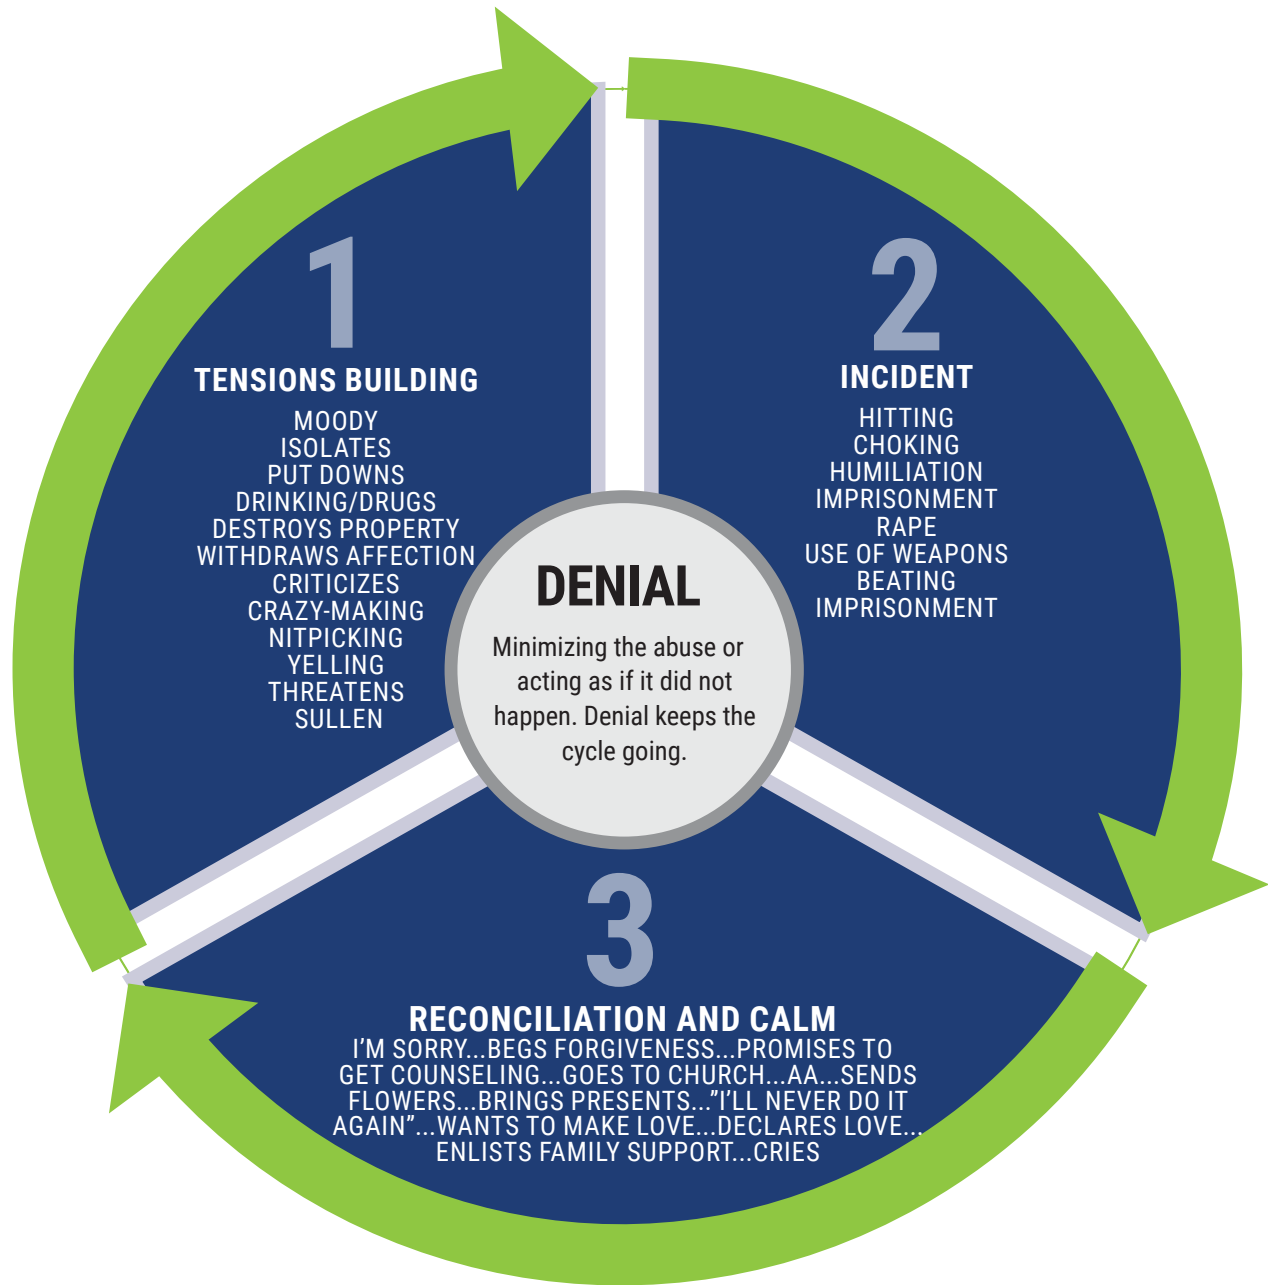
1
TENSIONS BUILDING
MOODY
ISOLATES
PUT DOWNS
DRINKING/DRUGS
DESTROYS PROPERTY
WITHDRAWS AFFECTION
CRITICIZES
CRAZY-MAKING
NITPICKING
YELLING
THREATENS
SULLEN

2
INCIDENT
HITTING
CHOKING
HUMILIATION
IMPRISONMENT
RAPE
USE OF WEAPONS
BEATING
IMPRISONMENT

DENIAL
Minimizing the abuse or acting as if it did not happen. Denial keeps the cycle going.

3
RECONCILIATION AND CALM
I'M SORRY...BEGS FORGIVENESS...PROMISES TO GET COUNSELING...GOES TO CHURCH...AA...SENDS FLOWERS...BRINGS PRESENTS..."I'LL NEVER DO IT AGAIN"...WANTS TO MAKE LOVE...DECLARES LOVE... ENLISTS FAMILY SUPPORT...CRIES